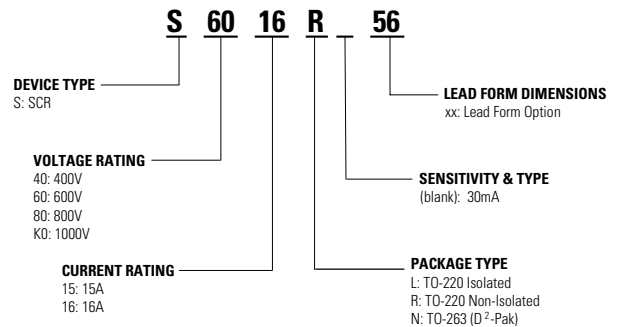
S 60 16 R _ 56

DEVICE TYPE
S: SCR

LEAD FORM DIMENSIONS
xx: Lead Form Option

VOLTAGE RATING
40: 400V
60: 600V
80: 800V
K0: 1000V

SENSITIVITY & TYPE
(blank): 30mA

CURRENT RATING
15: 15A
16: 16A

PACKAGE TYPE
L: TO-220 Isolated
R: TO-220 Non-Isolated
N: TO-263 ($D^2$-Pak)